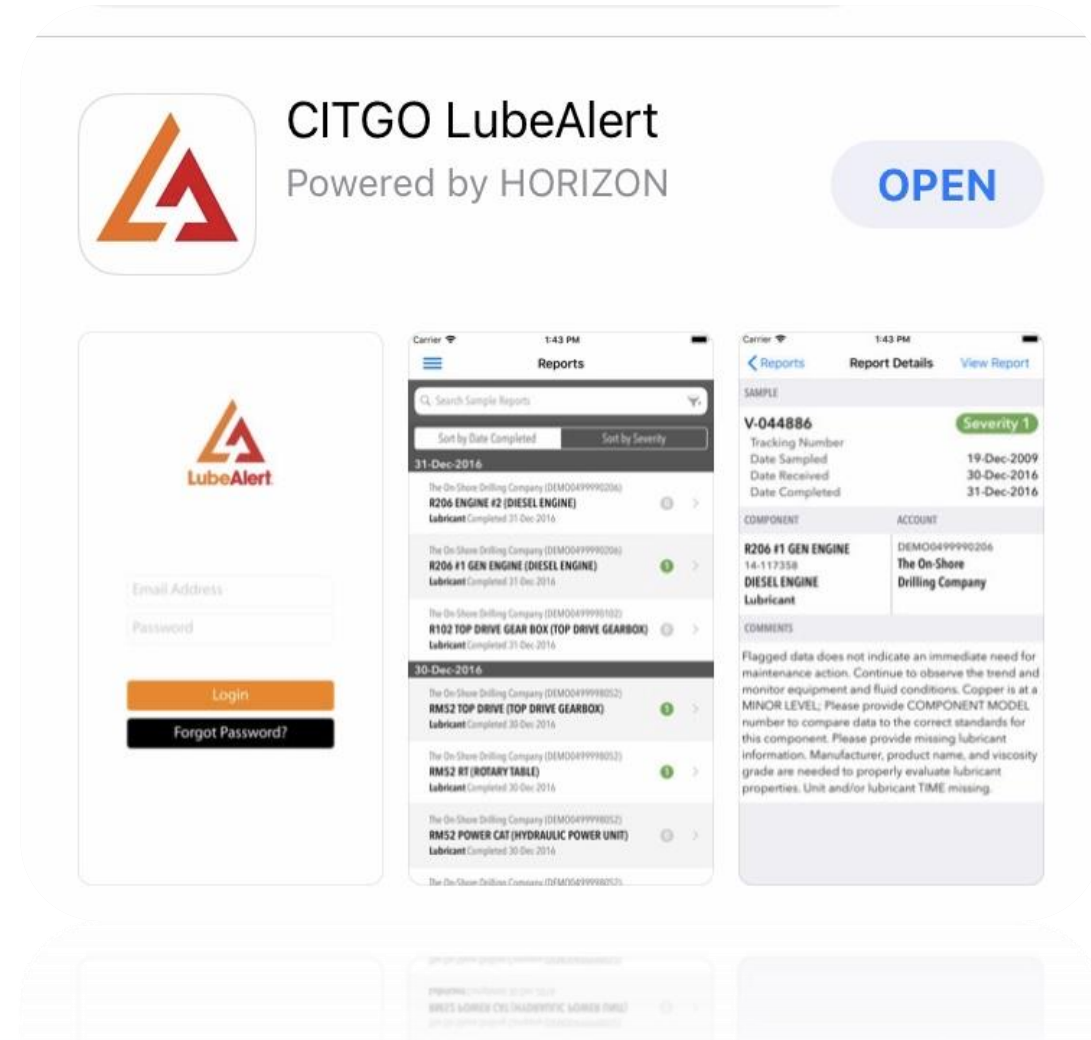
CITGO LubeAlert
Powered by HORIZON
OPEN

LubeAlert
Email Address
Password
Login
Forgot Password?

Carrier
1:43 PM
Reports
Search Sample Reports
Sort by Date Completed
Sort by Severity
31-Dec-2016
The On Shore Drilling Company (DEMO0499990206)
R206 ENGINE #2 (DIESEL ENGINE)
Lubricant Completed 31-Dec-2016
The On Shore Drilling Company (DEMO0499990206)
R206 #1 GEN ENGINE (DIESEL ENGINE)
Lubricant Completed 31-Dec-2016
The On Shore Drilling Company (DEMO0499990102)
R102 TOP DRIVE GEAR BOX (TOP DRIVE GEARBOX)
Lubricant Completed 31-Dec-2016
30-Dec-2016
The On Shore Drilling Company (DEMO0499998052)
RM52 TOP DRIVE (TOP DRIVE GEARBOX)
Lubricant Completed 30-Dec-2016
The On Shore Drilling Company (DEMO0499998052)
RM52 RT (ROTARY TABLE)
Lubricant Completed 30-Dec-2016
The On Shore Drilling Company (DEMO0499998052)
RM52 POWER CAT (HYDRAULIC POWER UNIT)
Lubricant Completed 30-Dec-2016
The On Shore Drilling Company (DEMO0499998052)

Carrier
1:43 PM
Reports
Report Details
View Report
SAMPLE
V-044886
Severity 1
Tracking Number
Date Sampled 19-Dec-2009
Date Received 30-Dec-2016
Date Completed 31-Dec-2016
COMPONENT
ACCOUNT
R206 #1 GEN ENGINE
14-117358
DIESEL ENGINE
Lubricant
DEMO0499990206
The On-Shore Drilling Company
COMMENTS
Flagged data does not indicate an immediate need for maintenance action. Continue to observe the trend and monitor equipment and fluid conditions. Copper is at a MINOR LEVEL; Please provide COMPONENT MODEL number to compare data to the correct standards for this component. Please provide missing lubricant information. Manufacturer, product name, and viscosity grade are needed to properly evaluate lubricant properties. Unit and/or lubricant TIME missing.